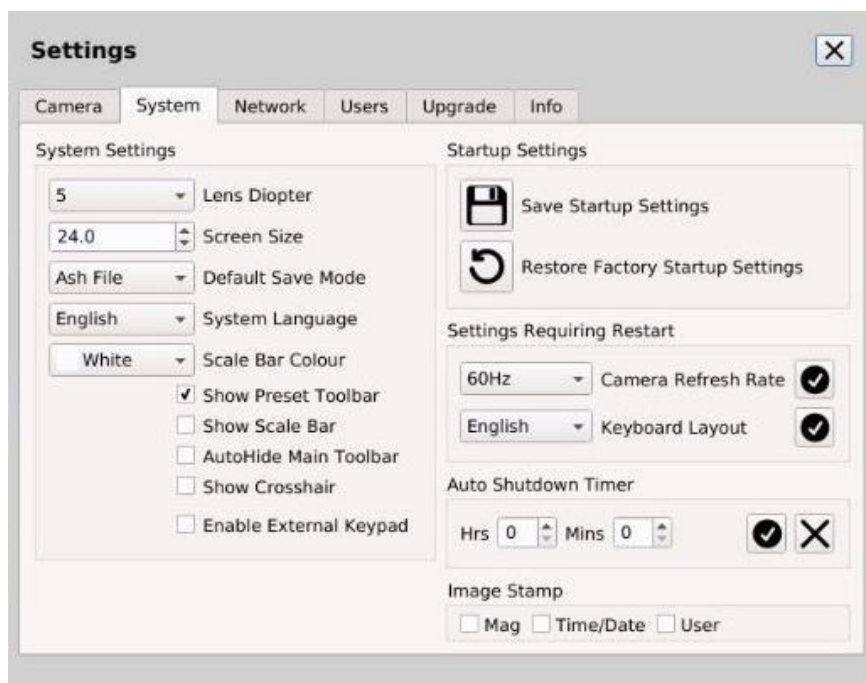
Settings

Camera System Network Users Upgrade Info

System Settings

5 Lens Diopter
24.0 Screen Size
Ash File Default Save Mode
English System Language
White Scale Bar Colour
✔ Show Preset Toolbar
Show Scale Bar
AutoHide Main Toolbar
Show Crosshair
Enable External Keypad

Startup Settings

Save Startup Settings
Restore Factory Startup Settings

Settings Requiring Restart

60Hz Camera Refresh Rate
English Keyboard Layout

Auto Shutdown Timer

Hrs 0 Mins 0

Image Stamp

Mag Time/Date User